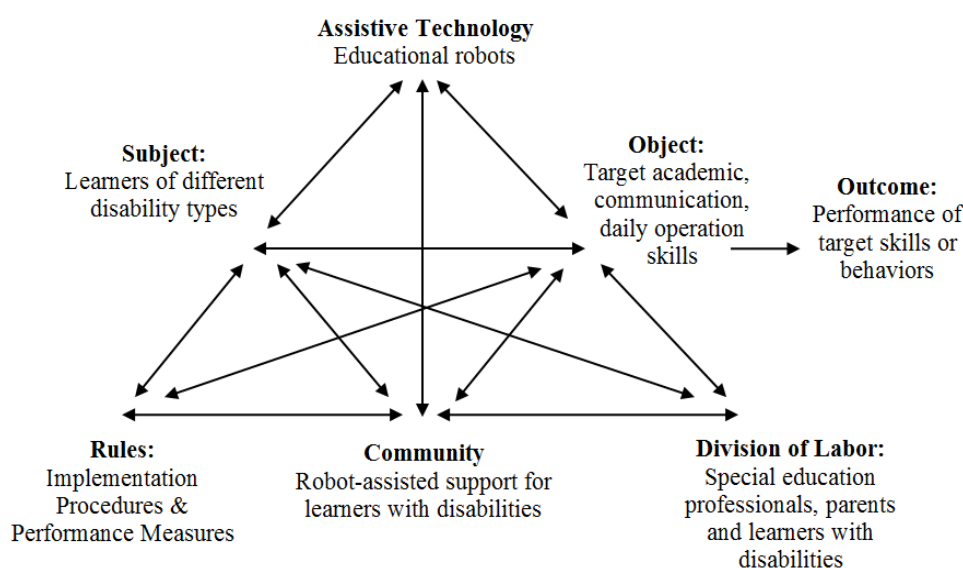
**Assistive Technology**
Educational robots

**Subject:**
Learners of different disability types

**Object:**
Target academic, communication, daily operation skills

**Outcome:**
Performance of target skills or behaviors

**Rules:**
Implementation Procedures & Performance Measures

**Community**
Robot-assisted support for learners with disabilities

**Division of Labor:**
Special education professionals, parents and learners with disabilities